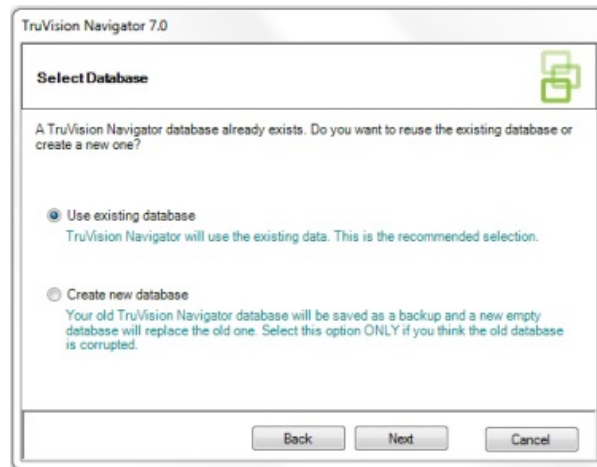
TruVision Navigator 7.0

Select Database

A TruVision Navigator database already exists. Do you want to reuse the existing database or create a new one?

Use existing database
TruVision Navigator will use the existing data. This is the recommended selection.

Create new database
Your old TruVision Navigator database will be saved as a backup and a new empty database will replace the old one. Select this option ONLY if you think the old database is corrupted.

Back
Next
Cancel